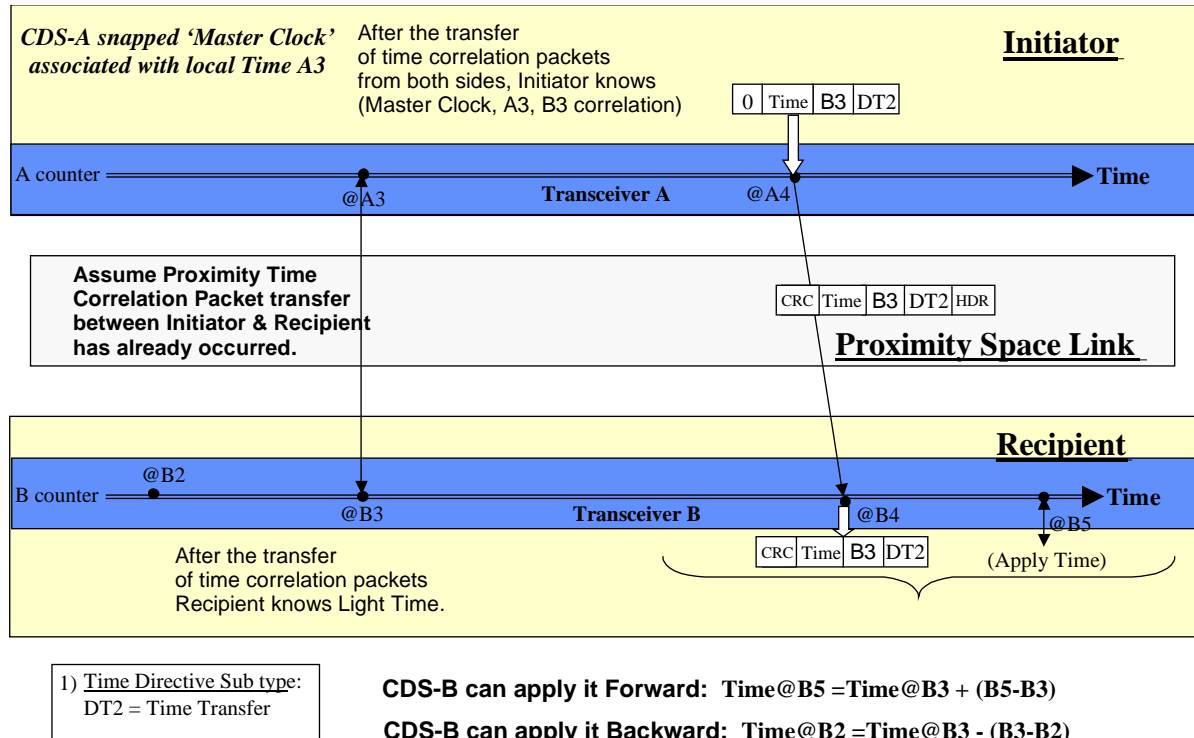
CDS-A snapped 'Master Clock' associated with local Time A3

After the transfer of time correlation packets from both sides, Initiator knows (Master Clock, A3, B3 correlation)

Initiator

| 0 | Time | B3 | DT2 |
|---|---|---|---|

A counter

Time

@A3

Transceiver A

@A4

Assume Proximity Time Correlation Packet transfer between Initiator & Recipient has already occurred.

| CRC | Time | B3 | DT2 | HDR |
|---|---|---|---|---|

Proximity Space Link

Recipient

@B2

B counter

Time

@B3

Transceiver B

@B4

@B5

After the transfer of time correlation packets Recipient knows Light Time.

| CRC | Time | B3 | DT2 |
|---|---|---|---|

(Apply Time)

1) Time Directive Sub type: DT2 = Time Transfer

CDS-B can apply it Forward: Time@B5 =Time@B3 + (B5-B3)

CDS-B can apply it Backward: Time@B2 =Time@B3 - (B3-B2)